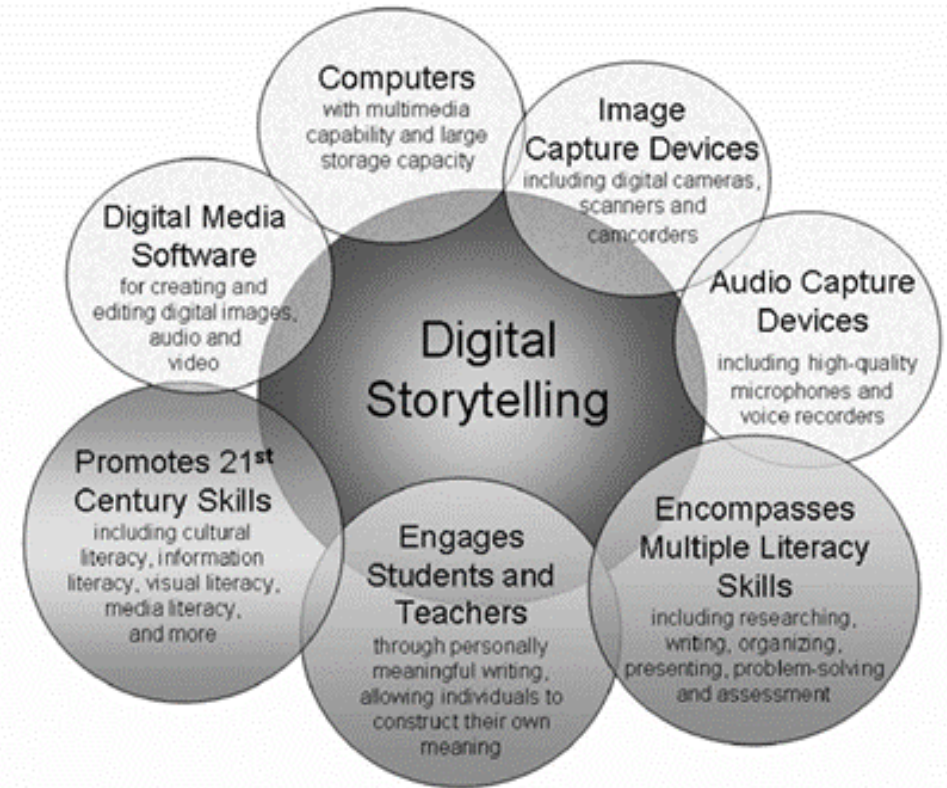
Computers
with multimedia capability and large storage capacity

Image Capture Devices
including digital cameras, scanners and camcorders

Digital Media Software
for creating and editing digital images, audio and video

Digital Storytelling

Audio Capture Devices
including high-quality microphones and voice recorders

Promotes 21$^{st}$ Century Skills
including cultural literacy, information literacy, visual literacy, media literacy, and more

Engages Students and Teachers
through personally meaningful writing, allowing individuals to construct their own meaning

Encompasses Multiple Literacy Skills
including researching, writing, organizing, presenting, problem-solving and assessment